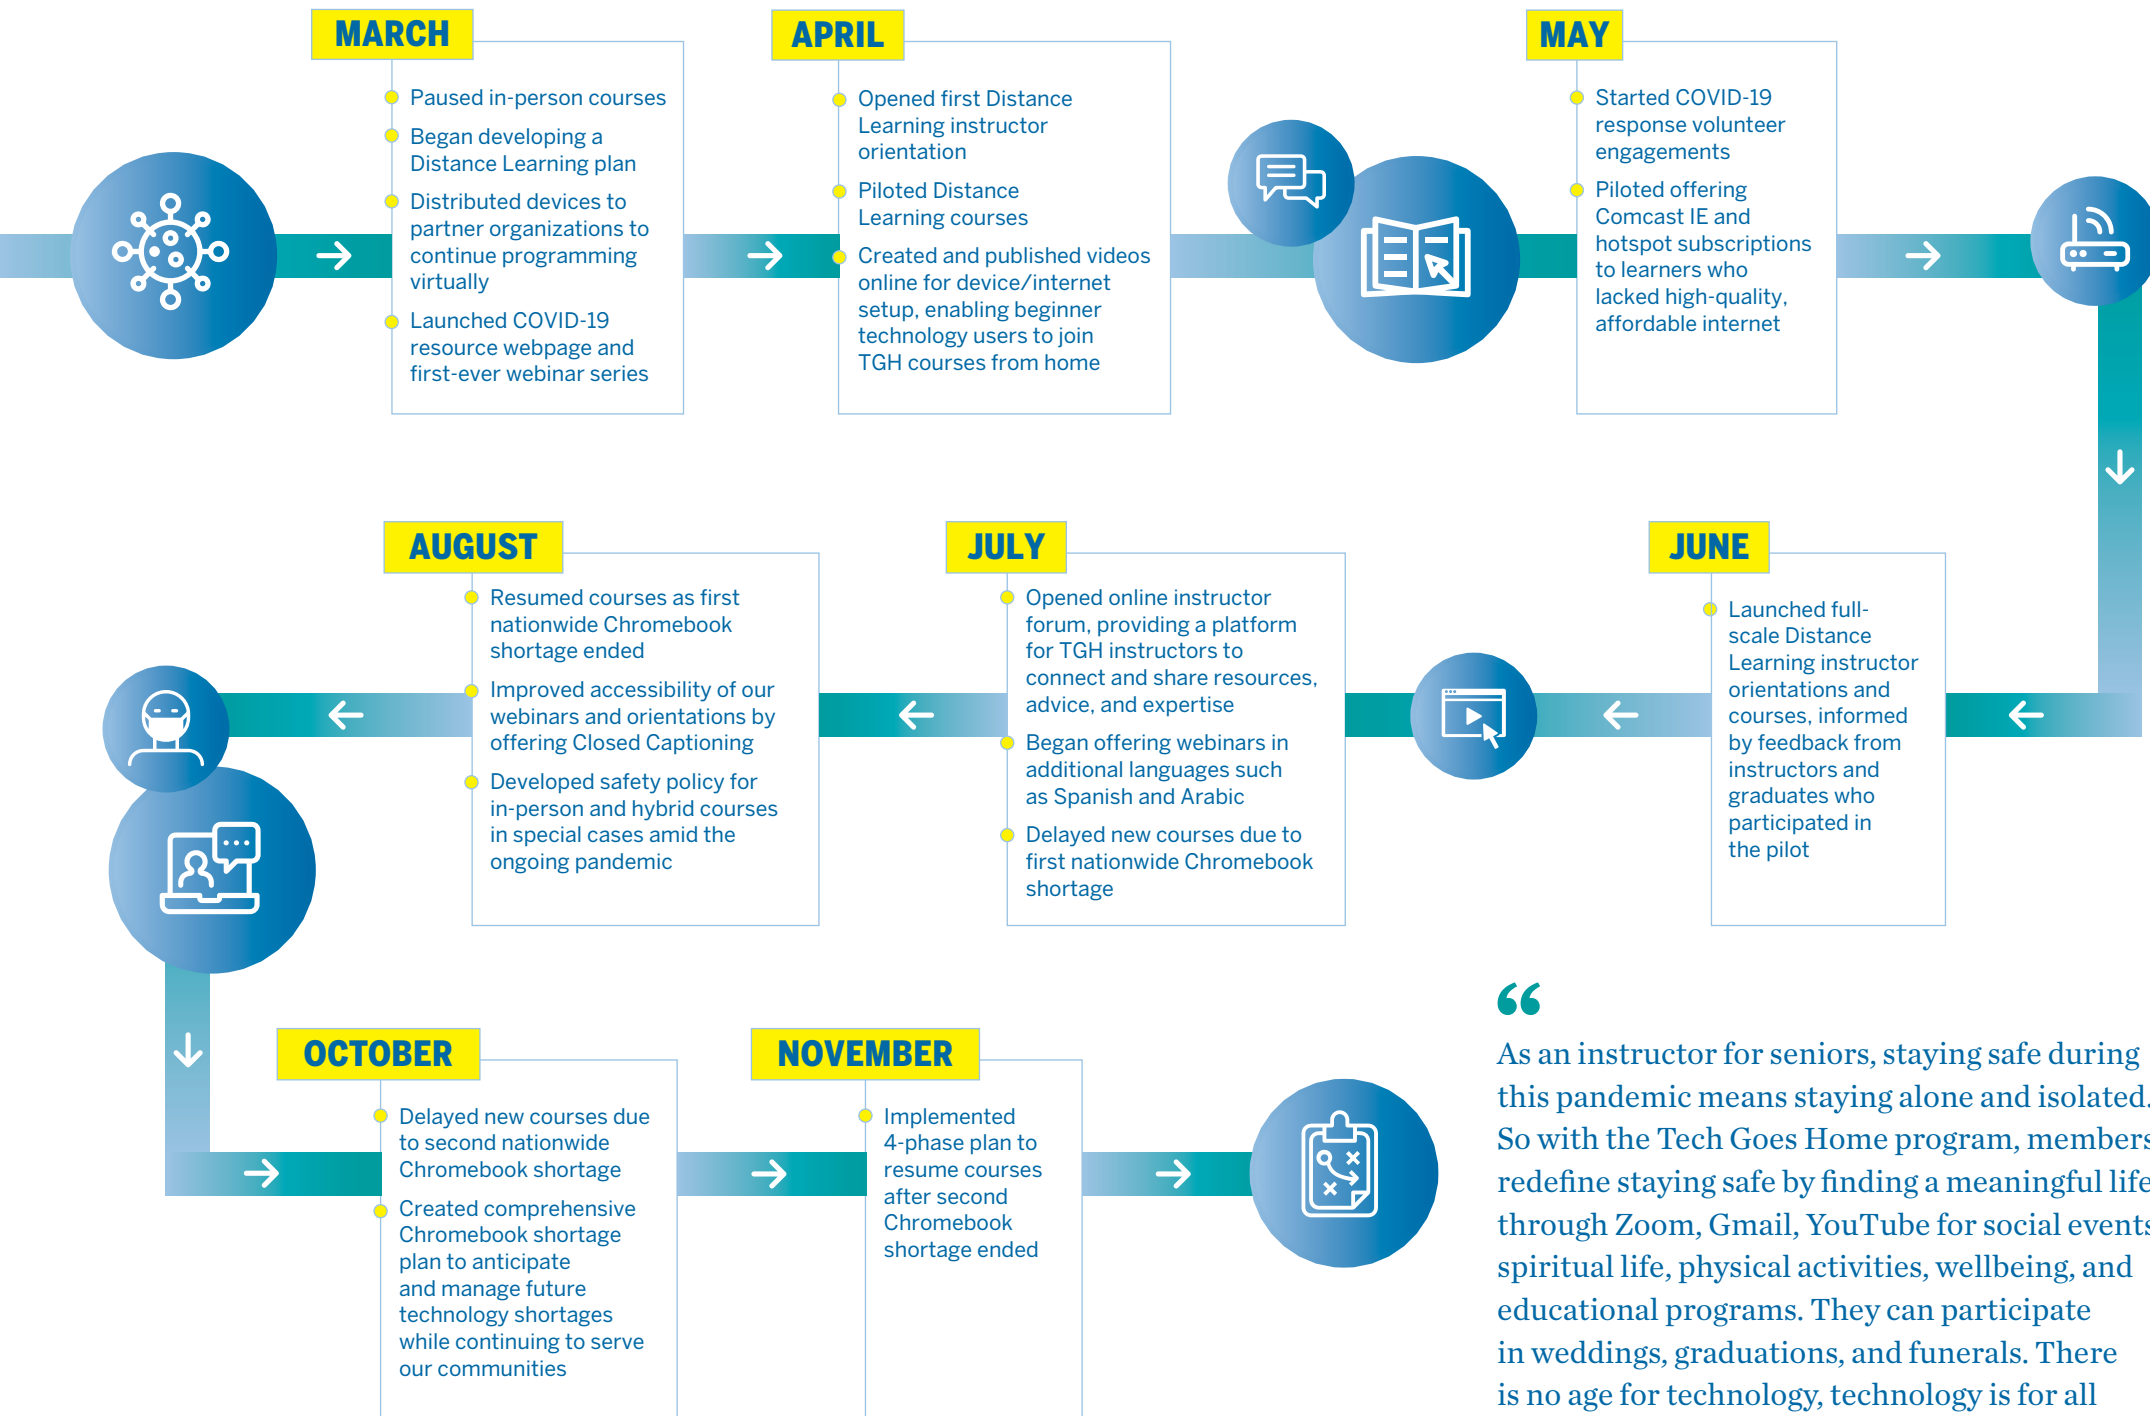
MARCH

Paused in-person courses

Began developing a Distance Learning plan

Distributed devices to partner organizations to continue programming virtually

Launched COVID-19 resource webpage and first-ever webinar series

APRIL

Opened first Distance Learning instructor orientation

Piloted Distance Learning courses

Created and published videos online for device/internet setup, enabling beginner technology users to join TGH courses from home

MAY

Started COVID-19 response volunteer engagements

Piloted offering Comcast IE and hotspot subscriptions to learners who lacked high-quality, affordable internet

AUGUST

Resumed courses as first nationwide Chromebook shortage ended

Improved accessibility of our webinars and orientations by offering Closed Captioning

Developed safety policy for in-person and hybrid courses in special cases amid the ongoing pandemic

JULY

Opened online instructor forum, providing a platform for TGH instructors to connect and share resources, advice, and expertise

Began offering webinars in additional languages such as Spanish and Arabic

Delayed new courses due to first nationwide Chromebook shortage

JUNE

Launched full-scale Distance Learning instructor orientations and courses, informed by feedback from instructors and graduates who participated in the pilot

OCTOBER

Delayed new courses due to second nationwide Chromebook shortage

Created comprehensive Chromebook shortage plan to anticipate and manage future technology shortages while continuing to serve our communities

NOVEMBER

Implemented 4-phase plan to resume courses after second Chromebook shortage ended

“

As an instructor for seniors, staying safe during this pandemic means staying alone and isolated. So with the Tech Goes Home program, members redefine staying safe by finding a meaningful life through Zoom, Gmail, YouTube for social events, spiritual life, physical activities, wellbeing, and educational programs. They can participate in weddings, graduations, and funerals. There is no age for technology, technology is for all